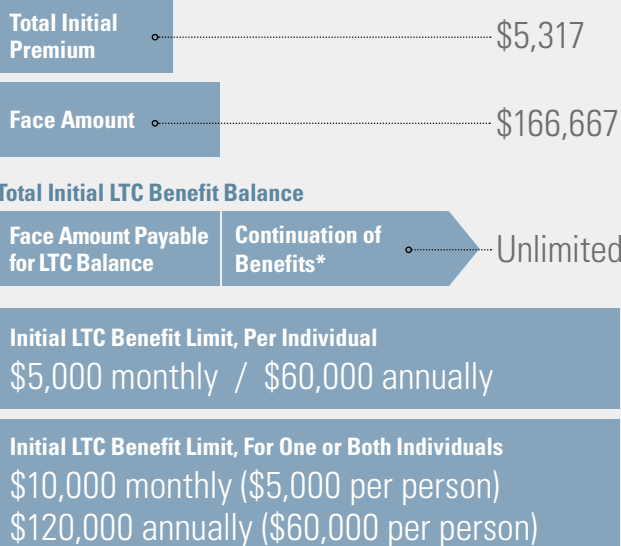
Total Initial Premium
$5,317

Face Amount
$166,667

Total Initial LTC Benefit Balance

Face Amount Payable for LTC Balance
Continuation of Benefits*
Unlimited

Initial LTC Benefit Limit, Per Individual
$5,000 monthly / $60,000 annually

Initial LTC Benefit Limit, For One or Both Individuals
$10,000 monthly ($5,000 per person)
$120,000 annually ($60,000 per person)